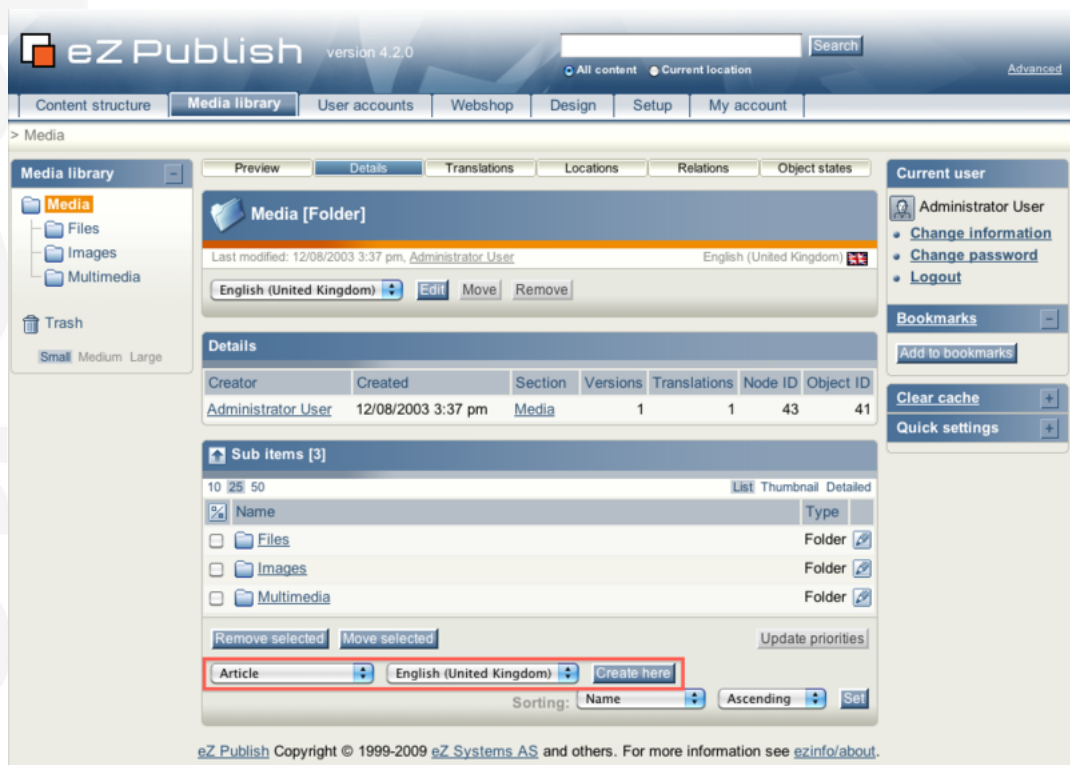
eZ Publish version 4.2.0

Search

All content Current location

Advanced

Content structure | Media library | User accounts | Webshop | Design | Setup | My account

> Media

Media library

Media
Files
Images
Multimedia

Trash

Small Medium Large

Preview | Details | Translations | Locations | Relations | Object states

Media [Folder]

Last modified: 12/08/2003 3:37 pm, Administrator User

English (United Kingdom)

English (United Kingdom) Edit Move Remove

Details

| Creator | Created | Section | Versions | Translations | Node ID | Object ID |
|---|---|---|---|---|---|---|
| Administrator User | 12/08/2003 3:37 pm | Media | 1 | 1 | 43 | 41 |

Sub items [3]

10 25 50

List Thumbnail Detailed

| Name | Type |
|---|---|
| Files | Folder |
| Images | Folder |
| Multimedia | Folder |

Remove selected Move selected

Update priorities

Article English (United Kingdom) Create here

Sorting: Name Ascending Set

Current user

Administrator User

Change information
Change password
Logout

Bookmarks

Add to bookmarks

Clear cache

Quick settings

eZ Publish Copyright © 1999-2009 eZ Systems AS and others. For more information see ezinfo/about.